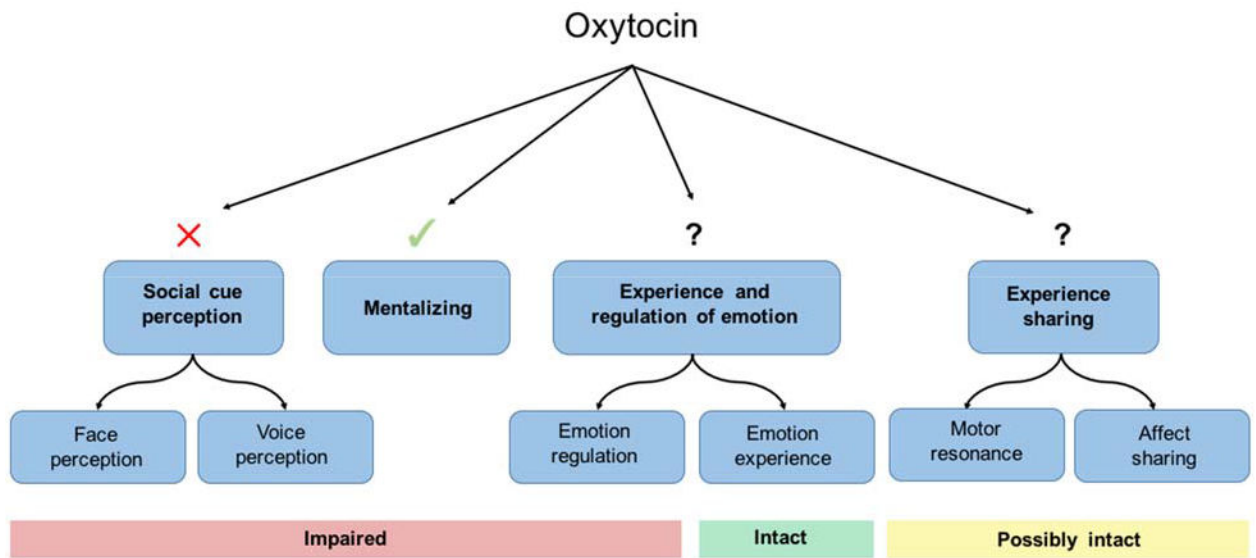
Oxytocin

✕

✓

?

?

Social cue perception

Mentalizing

Experience and regulation of emotion

Experience sharing

Face perception

Voice perception

Emotion regulation

Emotion experience

Motor resonance

Affect sharing

Impaired

Intact

Possibly intact